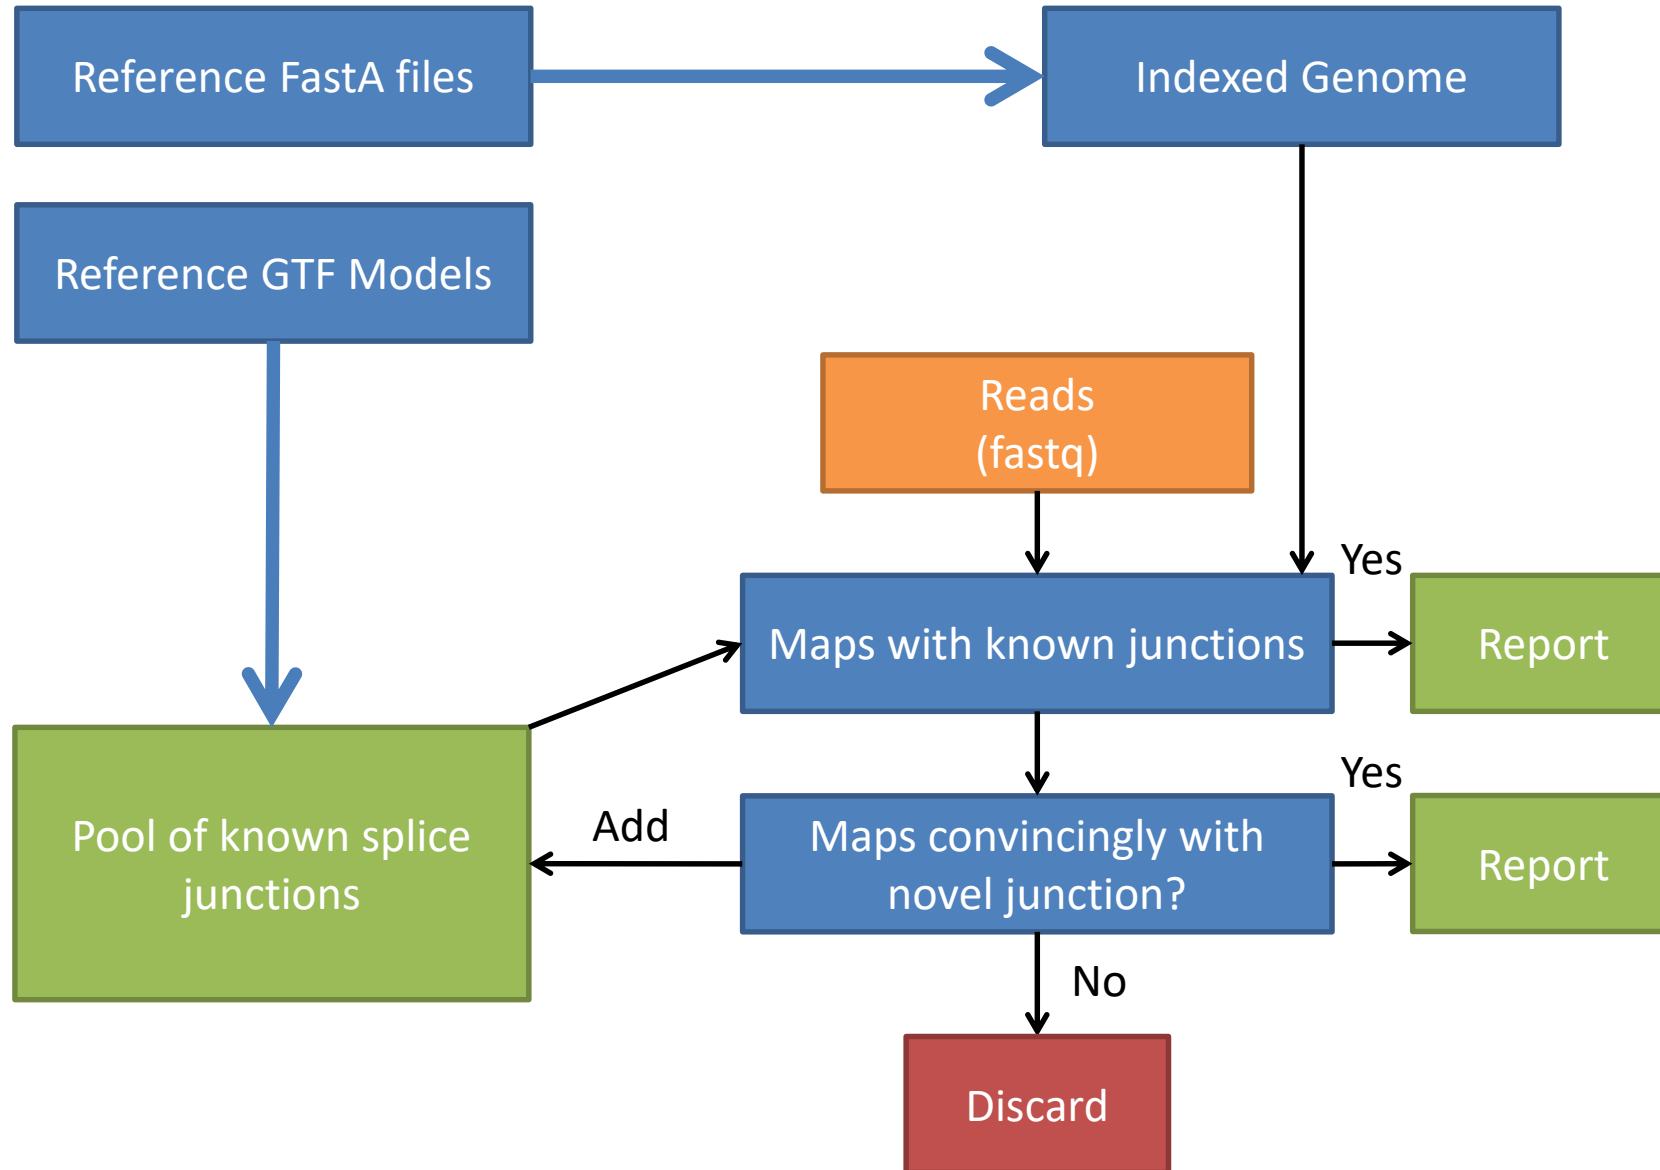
Reference FastA files

Indexed Genome

Reference GTF Models

Reads
(fastq)

Yes

Maps with known junctions

Report

Yes

Pool of known splice junctions

Add

Maps convincingly with novel junction?

Report

No

Discard